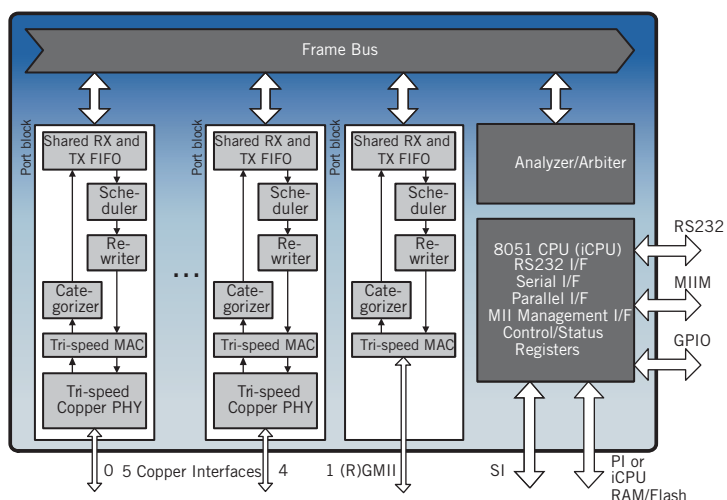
Frame Bus

Port block
Shared RX and TX FIFO
Scheduler
Rewriter
Categorizer
Tri-speed MAC
Tri-speed Copper PHY

...

Port block
Shared RX and TX FIFO
Scheduler
Rewriter
Categorizer
Tri-speed MAC
Tri-speed Copper PHY

Port block
Shared RX and TX FIFO
Scheduler
Rewriter
Categorizer
Tri-speed MAC

Analyzer/Arbiter

8051 CPU (iCPU)
RS232 I/F
Serial I/F
Parallel I/F
MII Management I/F
Control/Status Registers

RS232
MIIM
GPIO

0 5 Copper Interfaces 4
1 (R)GMII
SI
PI or iCPU RAM/Flash